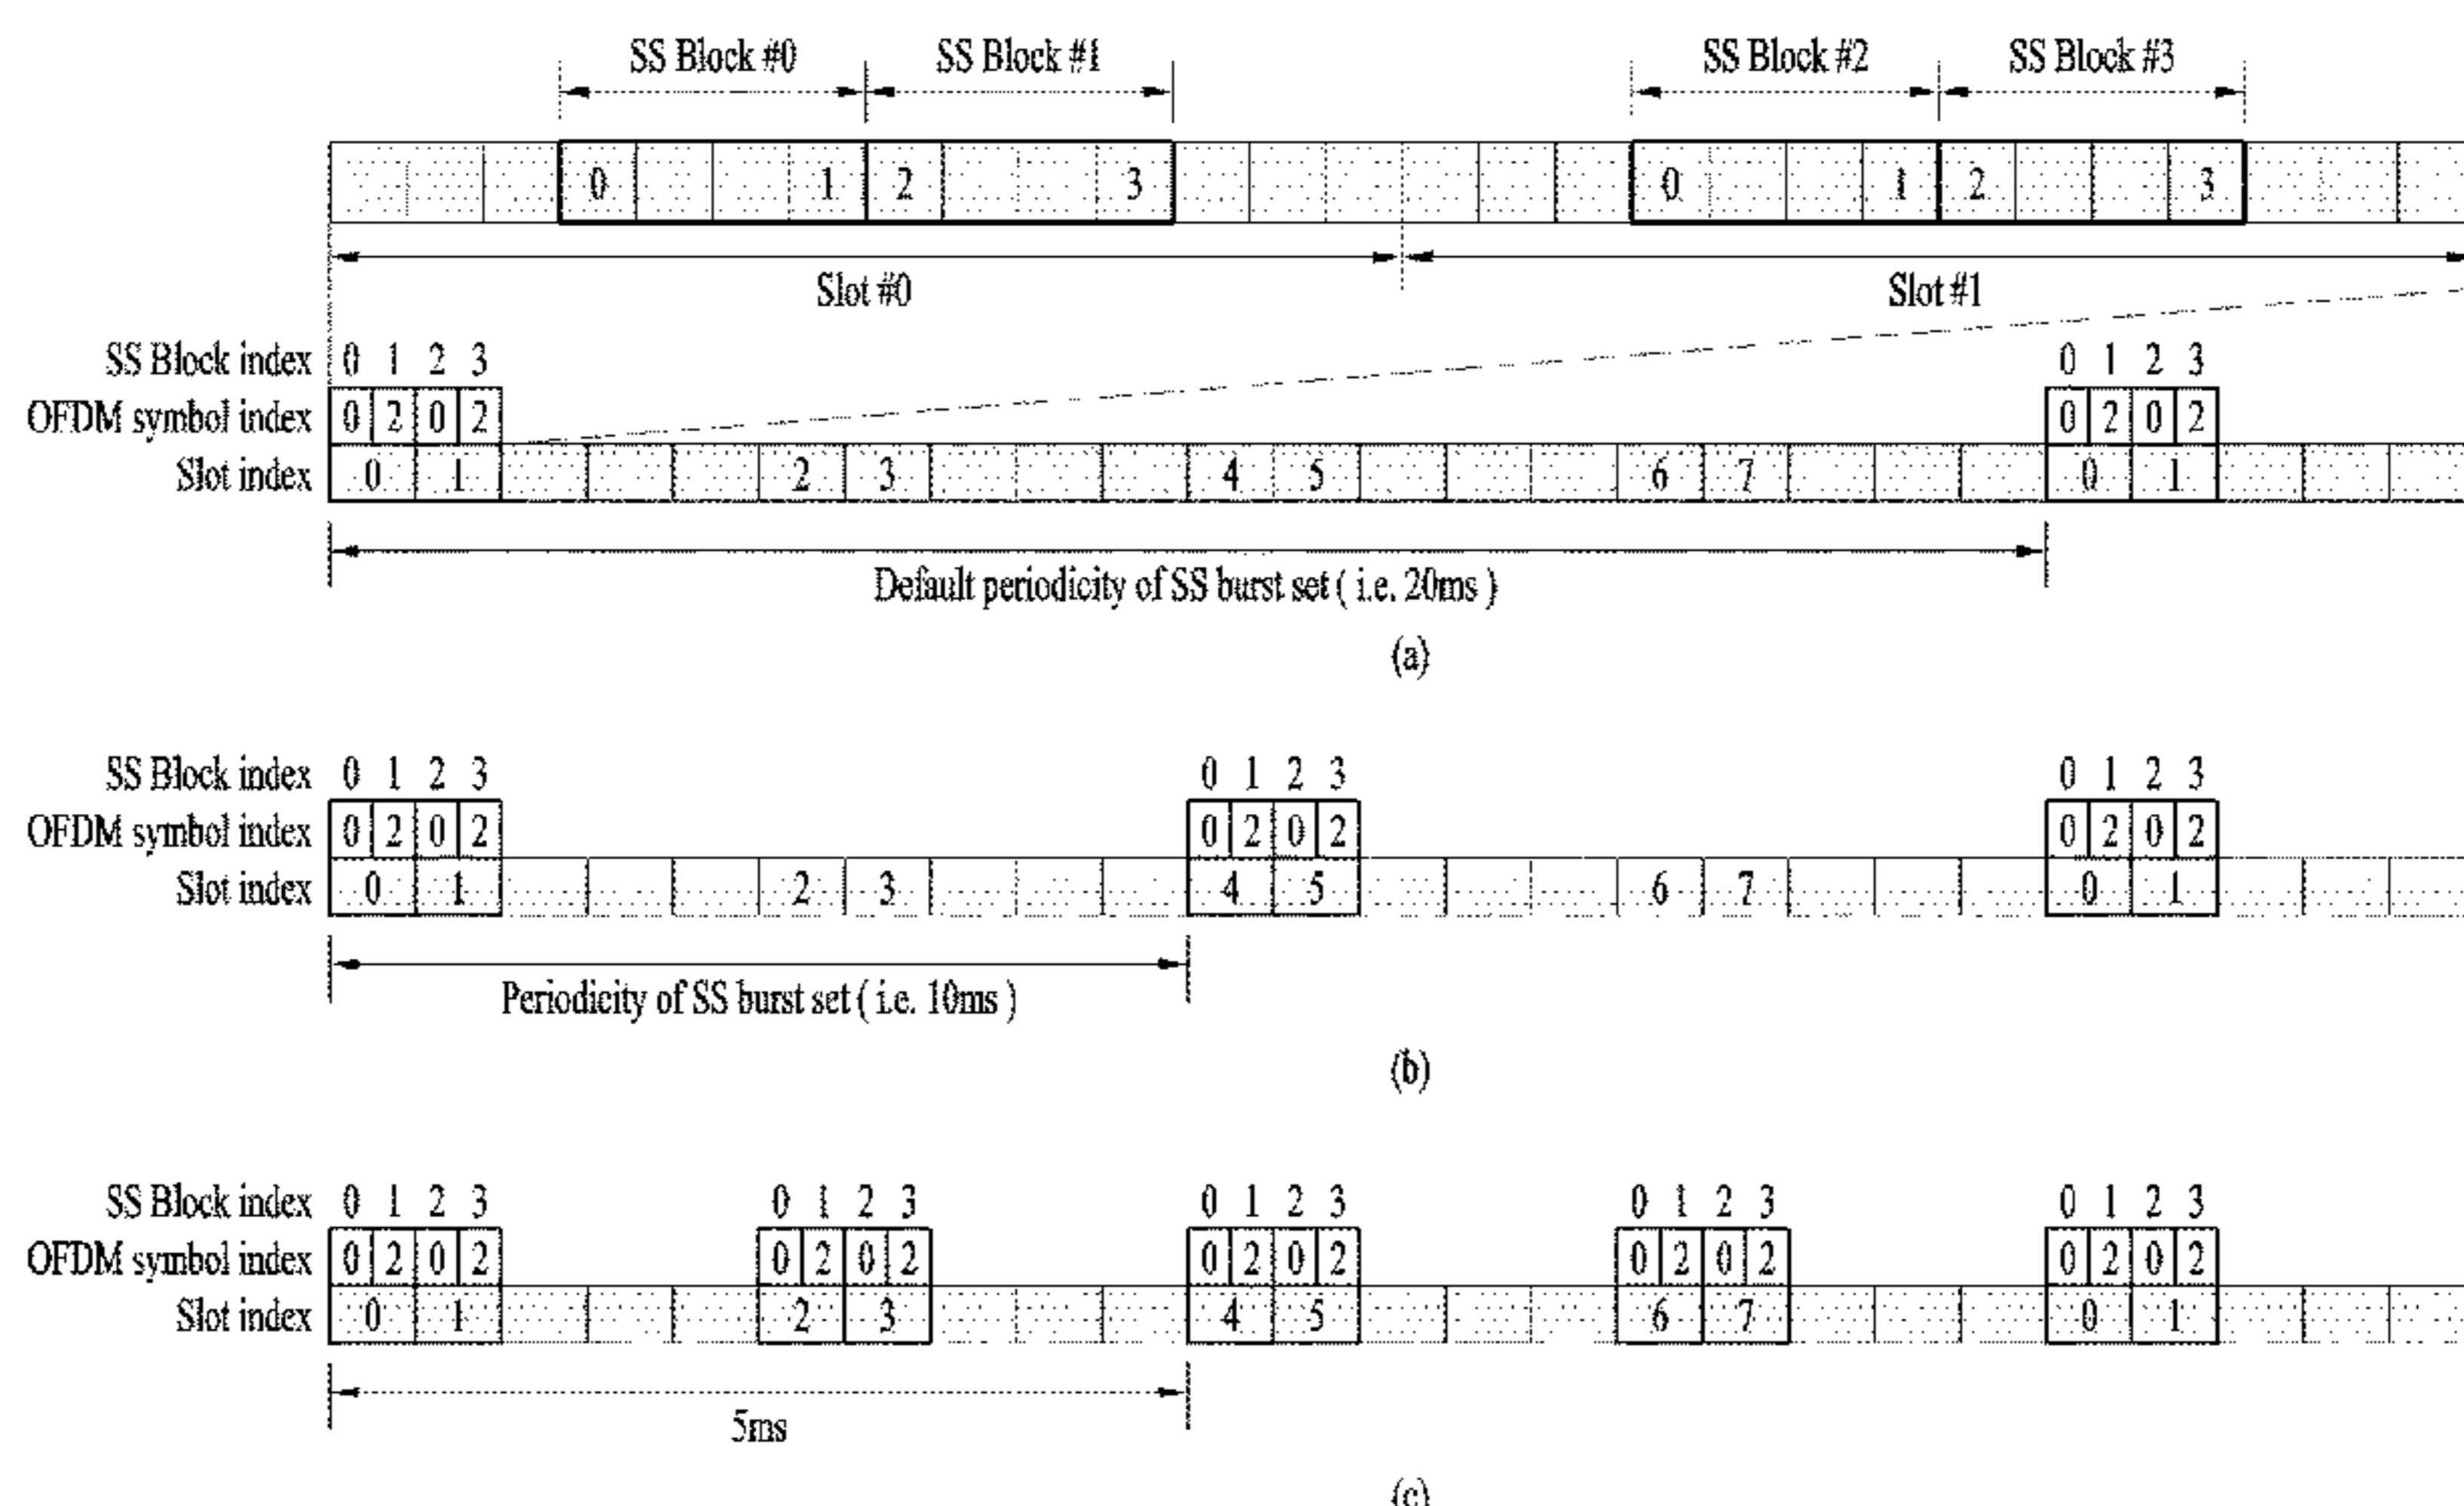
SS Block #0 SS Block #1 SS Block #2 SS Block #3

0 1 2 3 0 1 2 3

Slot #0 Slot #1

SS Block index 0 1 2 3 0 1 2 3
OFDM symbol index 0 2 0 2 0 2 0 2
Slot index 0 1 2 3 4 5 6 7 0 1

Default periodicity of SS burst set ( i.e. 20ms )

(a)

SS Block index 0 1 2 3 0 1 2 3 0 1 2 3
OFDM symbol index 0 2 0 2 0 2 0 2 0 2 0 2
Slot index 0 1 2 3 4 5 6 7 0 1

Periodicity of SS burst set ( i.e. 10ms )

(b)

SS Block index 0 1 2 3 0 1 2 3 0 1 2 3 0 1 2 3 0 1 2 3
OFDM symbol index 0 2 0 2 0 2 0 2 0 2 0 2 0 2 0 2 0 2 0 2
Slot index 0 1 2 3 4 5 6 7 0 1

5ms

(c)